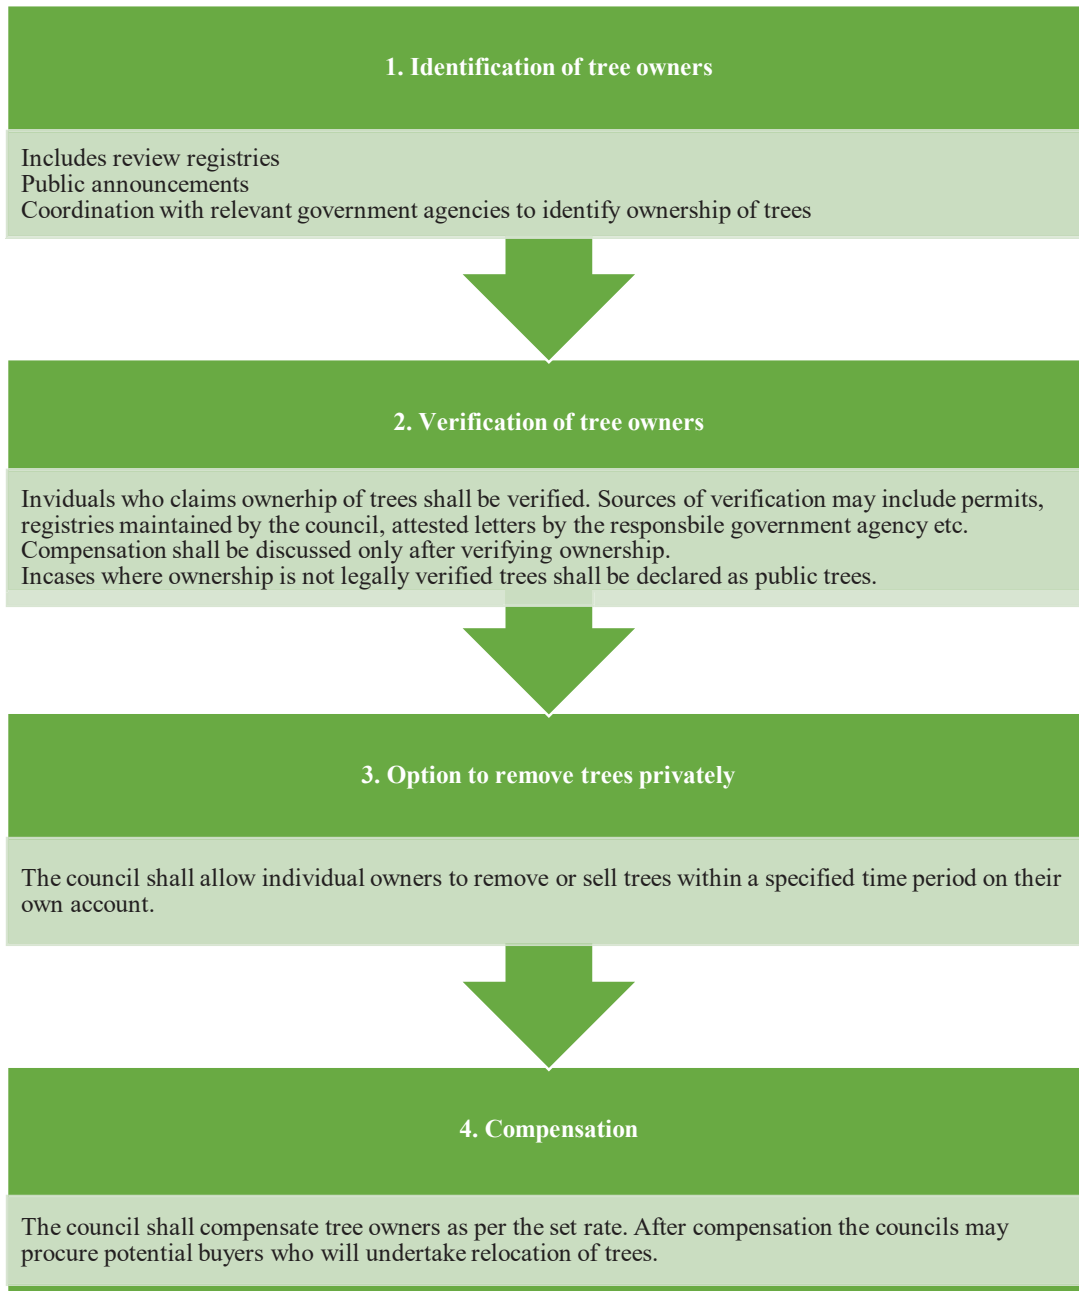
1. Identification of tree owners

Includes review registries
Public announcements
Coordination with relevant government agencies to identify ownership of trees

2. Verification of tree owners

Inviduals who claims ownerhip of trees shall be verified. Sources of verification may include permits, registries maintained by the council, attested letters by the responsbile government agency etc.
Compensation shall be discussed only after verifying ownership.
Incases where ownership is not legally verified trees shall be declared as public trees.

3. Option to remove trees privately

The council shall allow individual owners to remove or sell trees within a specified time period on their own account.

4. Compensation

The council shall compensate tree owners as per the set rate. After compensation the councils may procure potential buyers who will undertake relocation of trees.